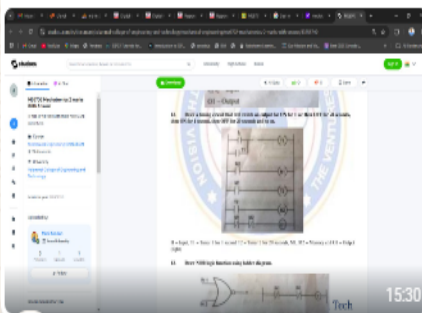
Studocu

MSBTE Mechatronics 2 marks with answer

Q5. Draw a ladder diagram that will switch on an output for 5 seconds, then off for 10 seconds, then ON for 5 seconds, then OFF for 10 seconds and so on.

Q6. Draw 4-bit full adder using ladder diagram.

Tech

15:30